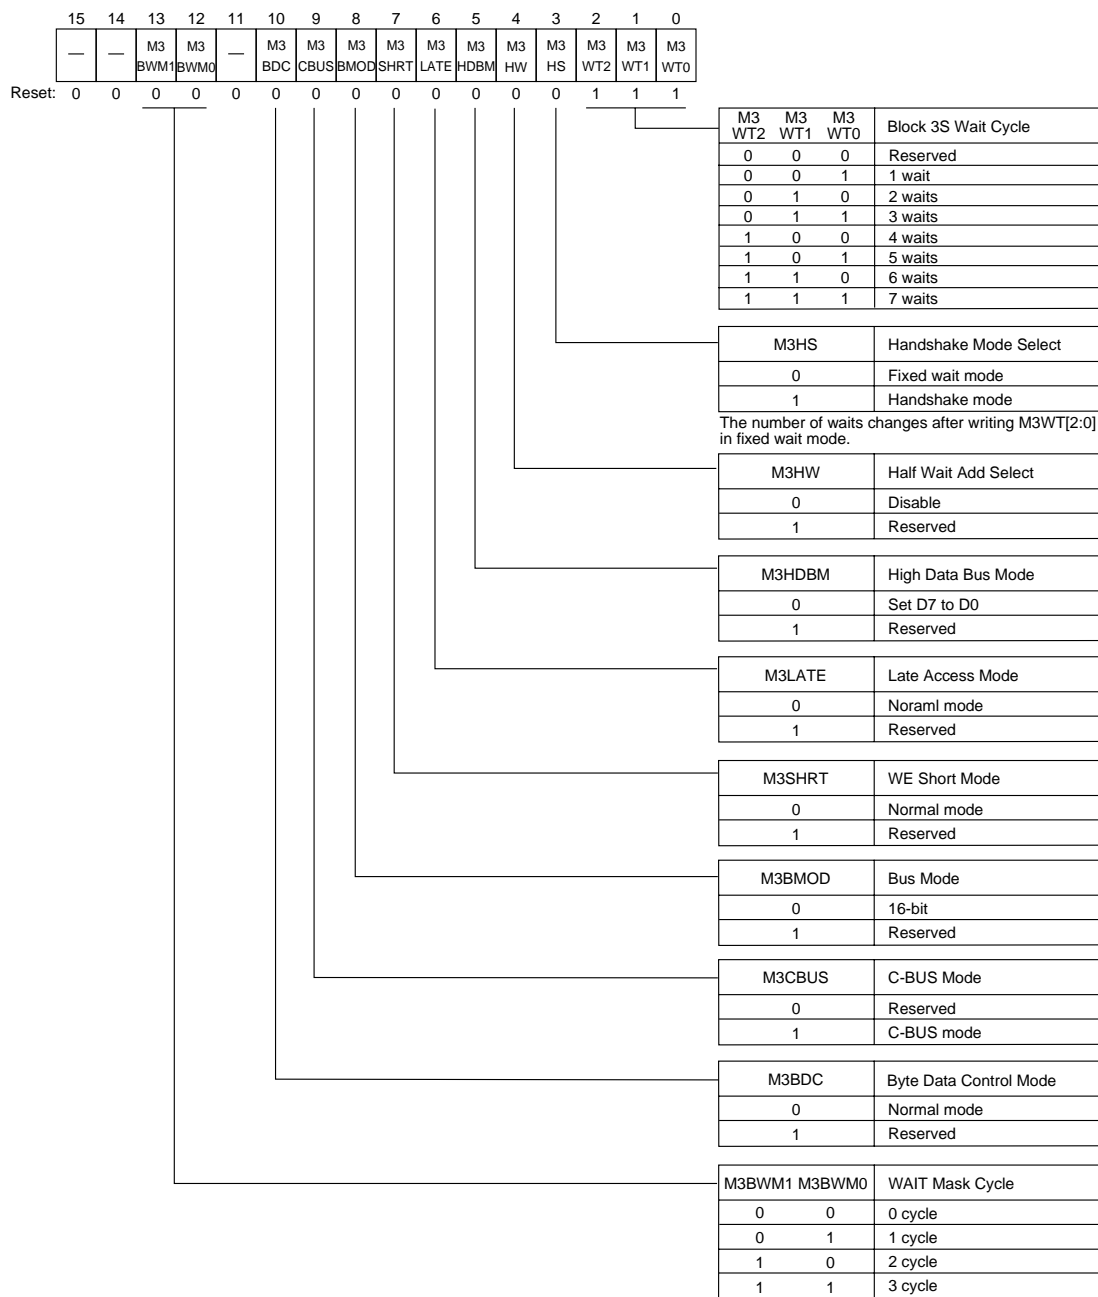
| 15 | 14 | 13 | 12 | 11 | 10 | 9 | 8 | 7 | 6 | 5 | 4 | 3 | 2 | 1 | 0 |
|---|---|---|---|---|---|---|---|---|---|---|---|---|---|---|---|
| — | — | M3 BWM1 | M3 BWM0 | — | M3 BDC | M3 CBUS | M3 BMOD | M3 SHRT | M3 LATE | M3 HDBM | M3 HW | M3 HS | M3 WT2 | M3 WT1 | M3 WT0 |

Reset: 0 0 0 0 0 0 0 0 0 0 0 0 0 1 1 1

| M3 WT2 | M3 WT1 | M3 WT0 | Block 3S Wait Cycle |
|---|---|---|---|
| 0 | 0 | 0 | Reserved |
| 0 | 0 | 1 | 1 wait |
| 0 | 1 | 0 | 2 waits |
| 0 | 1 | 1 | 3 waits |
| 1 | 0 | 0 | 4 waits |
| 1 | 0 | 1 | 5 waits |
| 1 | 1 | 0 | 6 waits |
| 1 | 1 | 1 | 7 waits |

| M3HS | Handshake Mode Select |
|---|---|
| 0 | Fixed wait mode |
| 1 | Handshake mode |

The number of waits changes after writing M3WT[2:0] in fixed wait mode.

| M3HW | Half Wait Add Select |
|---|---|
| 0 | Disable |
| 1 | Reserved |

| M3HDBM | High Data Bus Mode |
|---|---|
| 0 | Set D7 to D0 |
| 1 | Reserved |

| M3LATE | Late Access Mode |
|---|---|
| 0 | Noraml mode |
| 1 | Reserved |

| M3SHRT | WE Short Mode |
|---|---|
| 0 | Normal mode |
| 1 | Reserved |

| M3BMOD | Bus Mode |
|---|---|
| 0 | 16-bit |
| 1 | Reserved |

| M3CBUS | C-BUS Mode |
|---|---|
| 0 | Reserved |
| 1 | C-BUS mode |

| M3BDC | Byte Data Control Mode |
|---|---|
| 0 | Normal mode |
| 1 | Reserved |

| M3BWM1 | M3BWM0 | WAIT Mask Cycle |
|---|---|---|
| 0 | 0 | 0 cycle |
| 0 | 1 | 1 cycle |
| 1 | 0 | 2 cycle |
| 1 | 1 | 3 cycle |